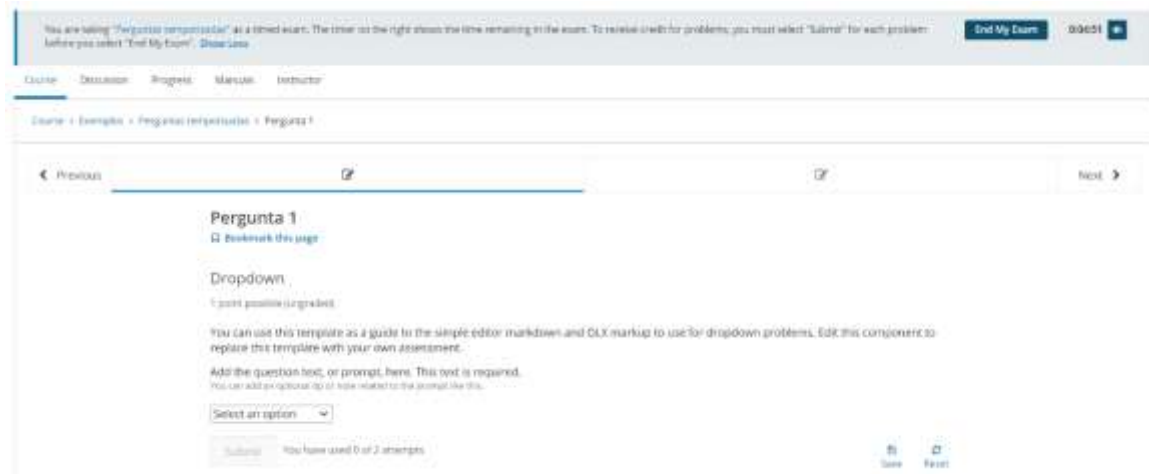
You are taking "Perguntas temporizadas" as a timed exam. The timer on the right shows the time remaining in the exam. To receive credit for problems, you must select "Submit" for each problem before you select "End My Exam". Show Less

End My Exam

0:04:51

Course Discussion Progress Manuals Instructor

Course › Exemplos › Perguntas temporizadas › Pergunta 1

Previous

Next

Pergunta 1

Bookmark this page

Dropdown

1 point possible (ungraded)

You can use this template as a guide to the simple editor markdown and OLX markup to use for dropdown problems. Edit this component to replace this template with your own assessment.

Add the question text, or prompt, here. This text is required.

You can add an optional tip or note related to the prompt like this.

Select an option

Submit You have used 0 of 2 attempts

Save Reset